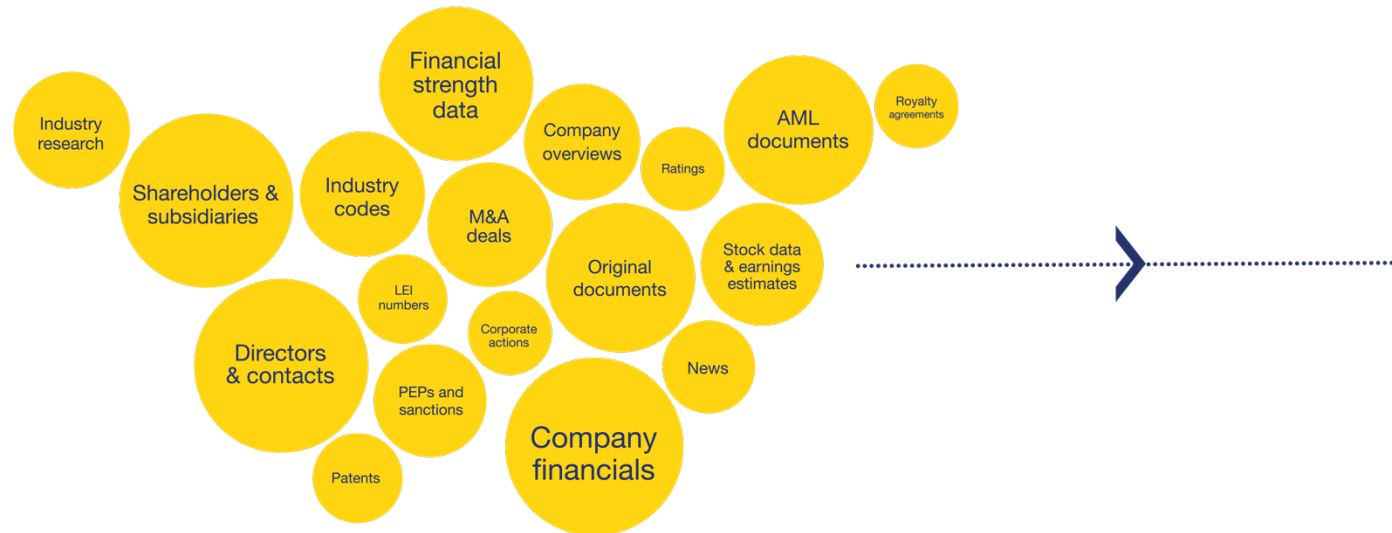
Industry research

Shareholders & subsidiaries

Financial strength data

Industry codes

M&A deals

Company overviews

Ratings

AML documents

Royalty agreements

Original documents

Stock data & earnings estimates

LEI numbers

Corporate actions

Directors & contacts

PEPs and sanctions

News

Company financials

Patents